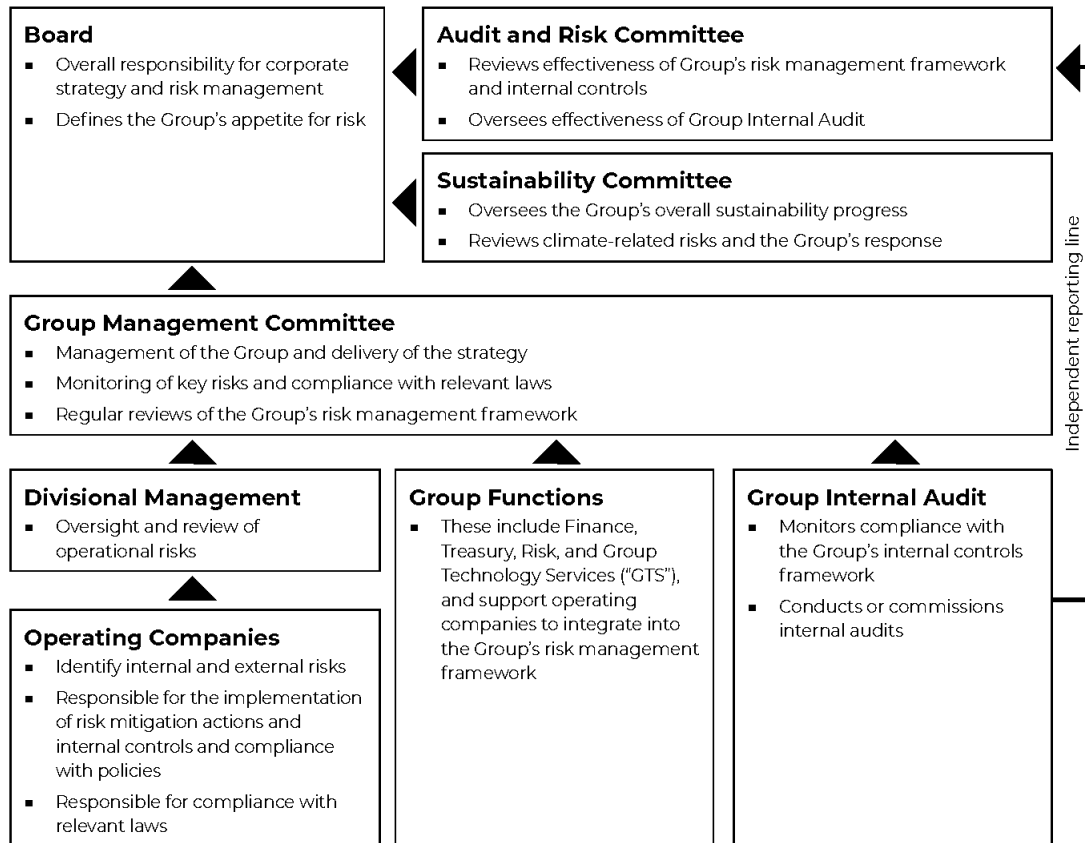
**Board**
- Overall responsibility for corporate strategy and risk management
- Defines the Group's appetite for risk

**Audit and Risk Committee**
- Reviews effectiveness of Group's risk management framework and internal controls
- Oversees effectiveness of Group Internal Audit

**Sustainability Committee**
- Oversees the Group's overall sustainability progress
- Reviews climate-related risks and the Group's response

Independent reporting line

**Group Management Committee**
- Management of the Group and delivery of the strategy
- Monitoring of key risks and compliance with relevant laws
- Regular reviews of the Group's risk management framework

**Divisional Management**
- Oversight and review of operational risks

**Operating Companies**
- Identify internal and external risks
- Responsible for the implementation of risk mitigation actions and internal controls and compliance with policies
- Responsible for compliance with relevant laws

**Group Functions**
- These include Finance, Treasury, Risk, and Group Technology Services ("GTS"), and support operating companies to integrate into the Group's risk management framework

**Group Internal Audit**
- Monitors compliance with the Group's internal controls framework
- Conducts or commissions internal audits